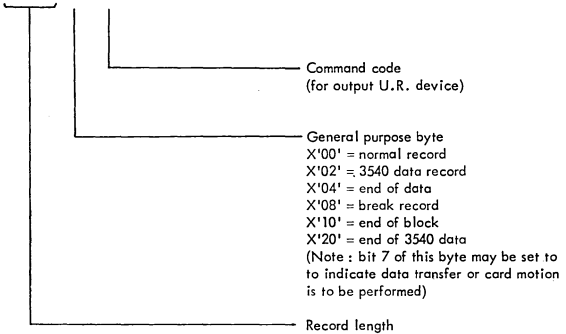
Command code
(for output U.R. device)

General purpose byte
X'00' = normal record
X'02' = 3540 data record
X'04' = end of data
X'08' = break record
X'10' = end of block
X'20' = end of 3540 data
(Note : bit 7 of this byte may be set to to indicate data transfer or card motion is to be performed)

Record length